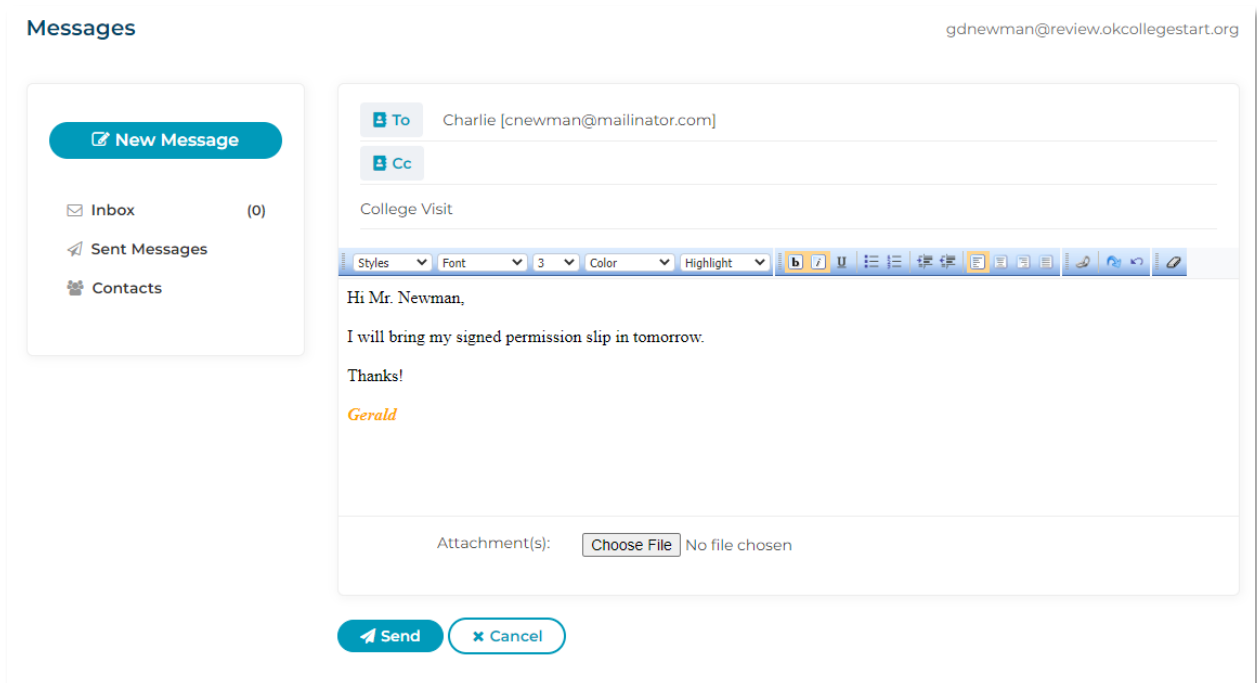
Messages

gdnewman@review.okcollegestart.org

New Message

Inbox (0)

Sent Messages

Contacts

To Charlie [cnewman@mailinator.com]

Cc

College Visit

Styles Font 3 Color Highlight

Hi Mr. Newman,

I will bring my signed permission slip in tomorrow.

Thanks!

Gerald

Attachment(s): Choose File No file chosen

Send Cancel